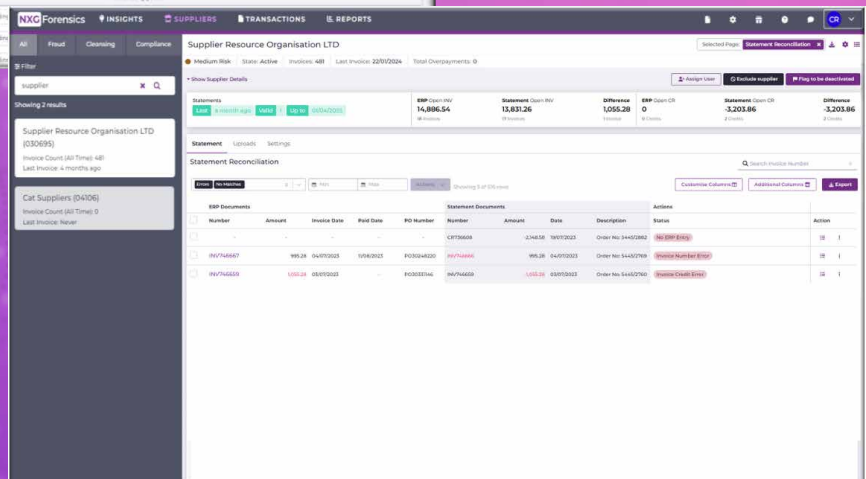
NXG Forensics INSIGHTS SUPPLIERS TRANSACTIONS REPORTS CR

All Fraud Cleansing Compliance

Filter

supplier

Showing 2 results

Supplier Resource Organisation LTD (030695)
Invoice Count (All Time): 481
Last Invoice: 4 months ago

Cat Suppliers (04106)
Invoice Count (All Time): 0
Last Invoice: Never

Supplier Resource Organisation LTD

Selected Page: Statement Reconciliation

Medium Risk State: Active Invoices: 481 Last Invoice: 22/01/2024 Total Overpayments: 0

Show Supplier Details

Assign User Exclude supplier Flag to be deactivated

Statements
Last a month ago Valid Up to 01/04/2023

ERP Open INV 14,886.54 18 Invoices
Statement Open INV 13,831.26 17 Invoices
Difference 1,055.28 1 Invoice
ERP Open CR 0 0 Credits
Statement Open CR -3,203.86 2 Credits
Difference -3,203.86 2 Credits

Statement Uploads Settings

Statement Reconciliation

Search Invoice Number

Errors No Matches Min Max Actions Showing 3 of 135 rows

Customise Columns Additional Columns Export

| ERP Documents | | | | | Statement Documents | | | | Actions | |
|---|---|---|---|---|---|---|---|---|---|---|
| Number | Amount | Invoice Date | Paid Date | PO Number | Number | Amount | Date | Description | Status | Action |
| - | - | - | - | - | CRT36608 | -2,148.58 | 13/07/2023 | Order No: 54452862 | No ERP Entry | |
| INV746687 | 995.28 | 04/07/2023 | 11/08/2023 | PO30248220 | INV746686 | 995.28 | 04/07/2023 | Order No: 54452769 | Invoice Number Error | |
| INV746659 | 1,055.28 | 03/07/2023 | - | PO30331146 | INV746659 | -1,055.28 | 03/07/2023 | Order No: 54452760 | Invoice Credit Error | |